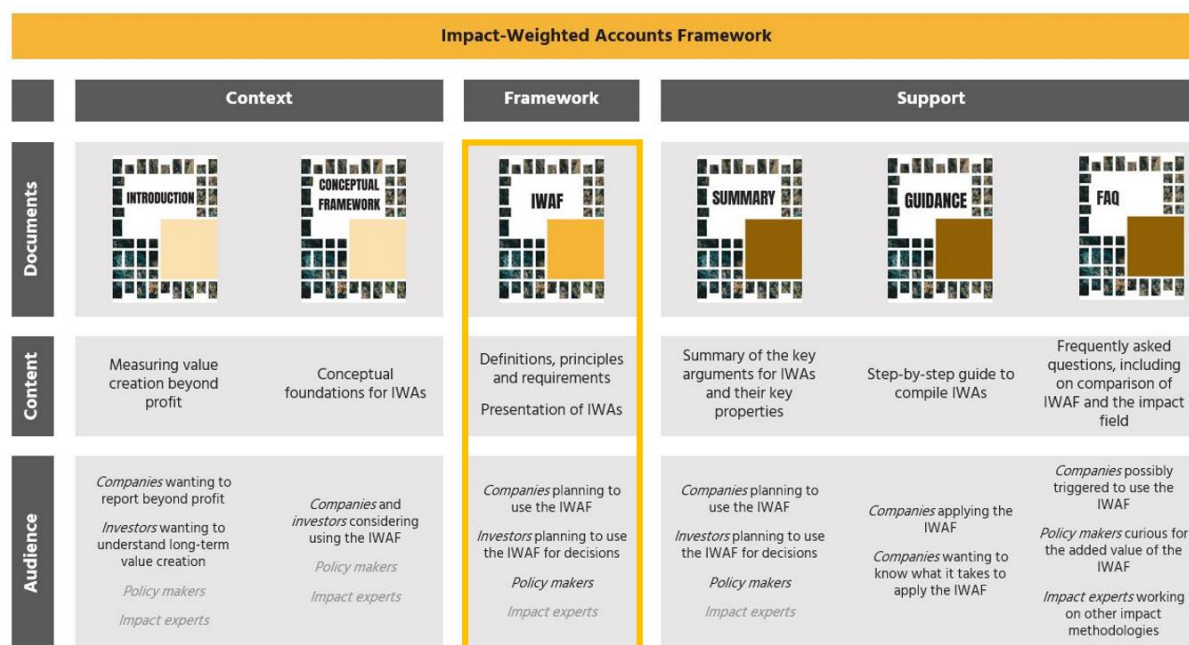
Impact-Weighted Accounts Framework

| | Context | | Framework | Support | | |
|---|---|---|---|---|---|---|
| Documents | INTRODUCTION | CONCEPTUAL FRAMEWORK | IWAF | SUMMARY | GUIDANCE | FAQ |
| Content | Measuring value creation beyond profit | Conceptual foundations for IWAs | Definitions, principles and requirements<br>Presentation of IWAs | Summary of the key arguments for IWAs and their key properties | Step-by-step guide to compile IWAs | Frequently asked questions, including on comparison of IWAF and the impact field |
| Audience | *Companies* wanting to report beyond profit<br>*Investors* wanting to understand long-term value creation<br>*Policy makers*<br>*Impact experts* | *Companies* and *investors* considering using the IWAF<br>*Policy makers*<br>*Impact experts* | *Companies* planning to use the IWAF<br>*Investors* planning to use the IWAF for decisions<br>*Policy makers*<br>*Impact experts* | *Companies* planning to use the IWAF<br>*Investors* planning to use the IWAF for decisions<br>*Policy makers*<br>*Impact experts* | *Companies* applying the IWAF<br>*Companies* wanting to know what it takes to apply the IWAF | *Companies* possibly triggered to use the IWAF<br>*Policy makers* curious for the added value of the IWAF<br>*Impact experts* working on other impact methodologies |